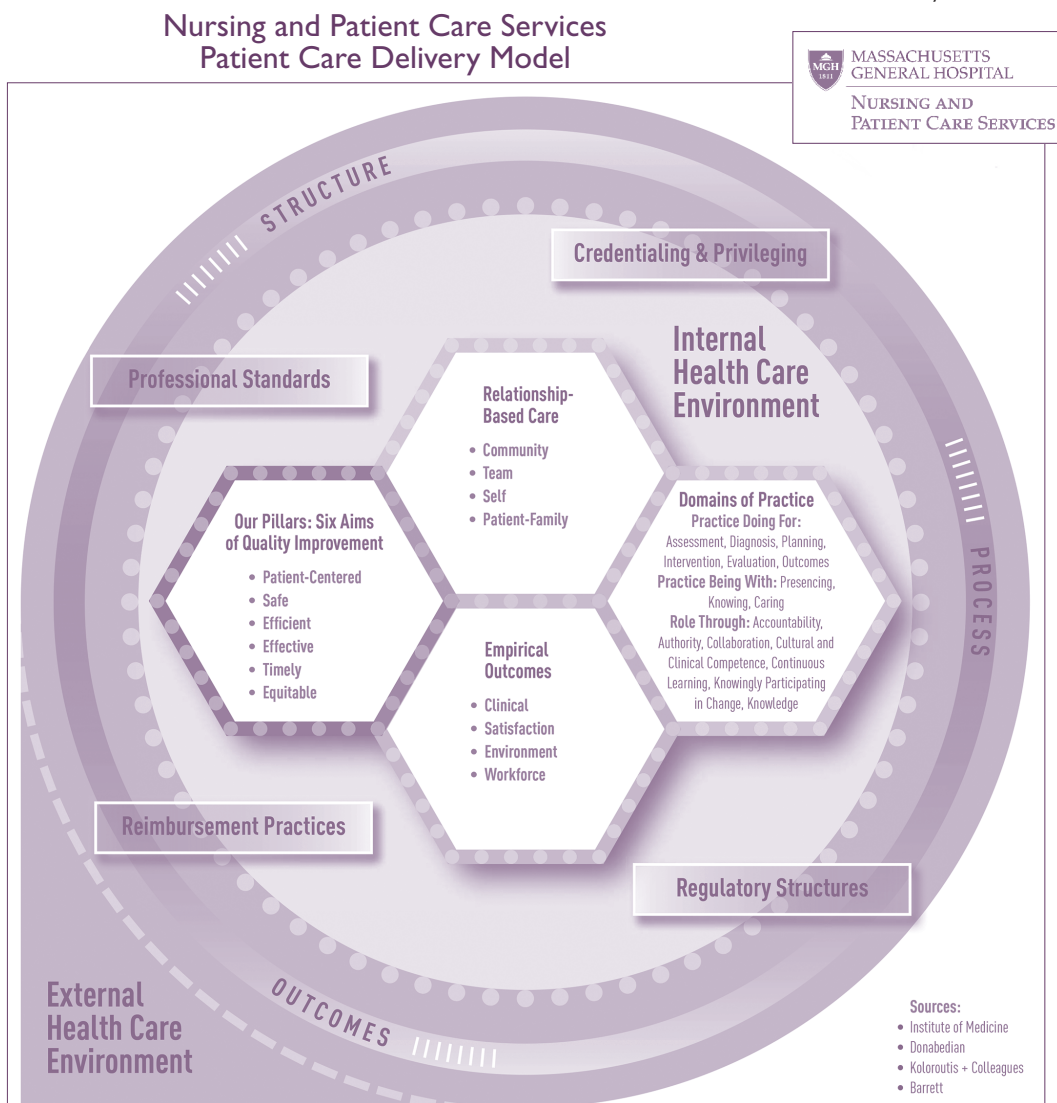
Nursing and Patient Care Services
Patient Care Delivery Model

MGH 1811
MASSACHUSETTS GENERAL HOSPITAL
NURSING AND PATIENT CARE SERVICES

STRUCTURE

Credentialing & Privileging

Internal Health Care Environment

Professional Standards

Relationship-Based Care
• Community
• Team
• Self
• Patient-Family

PROCESS

Our Pillars: Six Aims of Quality Improvement
• Patient-Centered
• Safe
• Efficient
• Effective
• Timely
• Equitable

Domains of Practice
Practice Doing For: Assessment, Diagnosis, Planning, Intervention, Evaluation, Outcomes
Practice Being With: Presencing, Knowing, Caring
Role Through: Accountability, Authority, Collaboration, Cultural and Clinical Competence, Continuous Learning, Knowingly Participating in Change, Knowledge

Empirical Outcomes
• Clinical
• Satisfaction
• Environment
• Workforce

Reimbursement Practices

Regulatory Structures

OUTCOMES

External Health Care Environment

Sources:
• Institute of Medicine
• Donabedian
• Koloroutis + Colleagues
• Barrett